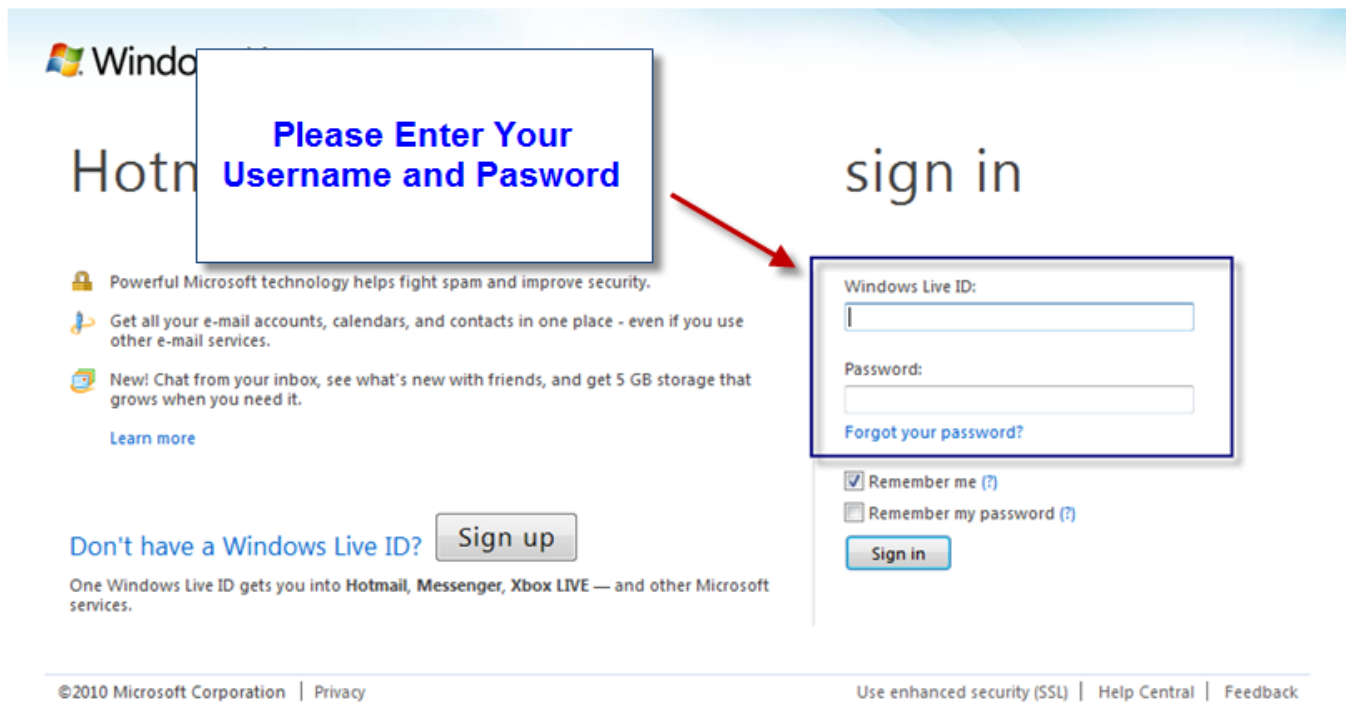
Windo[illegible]

Hotm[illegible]

Please Enter Your Username and Pasword

sign in

Powerful Microsoft technology helps fight spam and improve security.

Get all your e-mail accounts, calendars, and contacts in one place - even if you use other e-mail services.

New! Chat from your inbox, see what's new with friends, and get 5 GB storage that grows when you need it.

Learn more

Windows Live ID:

Password:

Forgot your password?

Remember me (?)

Remember my password (?)

Sign in

Don't have a Windows Live ID? Sign up

One Windows Live ID gets you into **Hotmail**, **Messenger**, **Xbox LIVE** — and other Microsoft services.

©2010 Microsoft Corporation | Privacy

Use enhanced security (SSL) | Help Central | Feedback